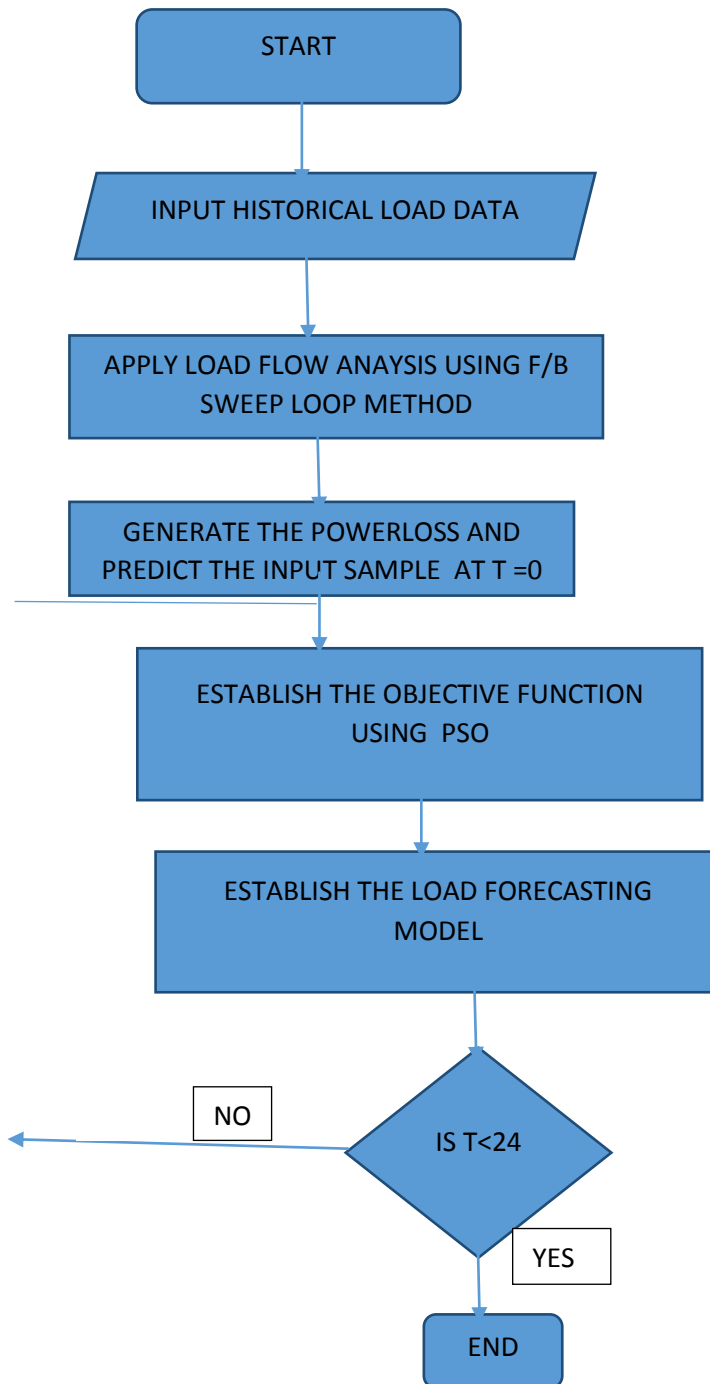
START

INPUT HISTORICAL LOAD DATA

APPLY LOAD FLOW ANAYSIS USING F/B SWEEP LOOP METHOD

GENERATE THE POWERLOSS AND PREDICT THE INPUT SAMPLE AT T =0

ESTABLISH THE OBJECTIVE FUNCTION USING PSO

ESTABLISH THE LOAD FORECASTING MODEL

NO

IS T<24

YES

END